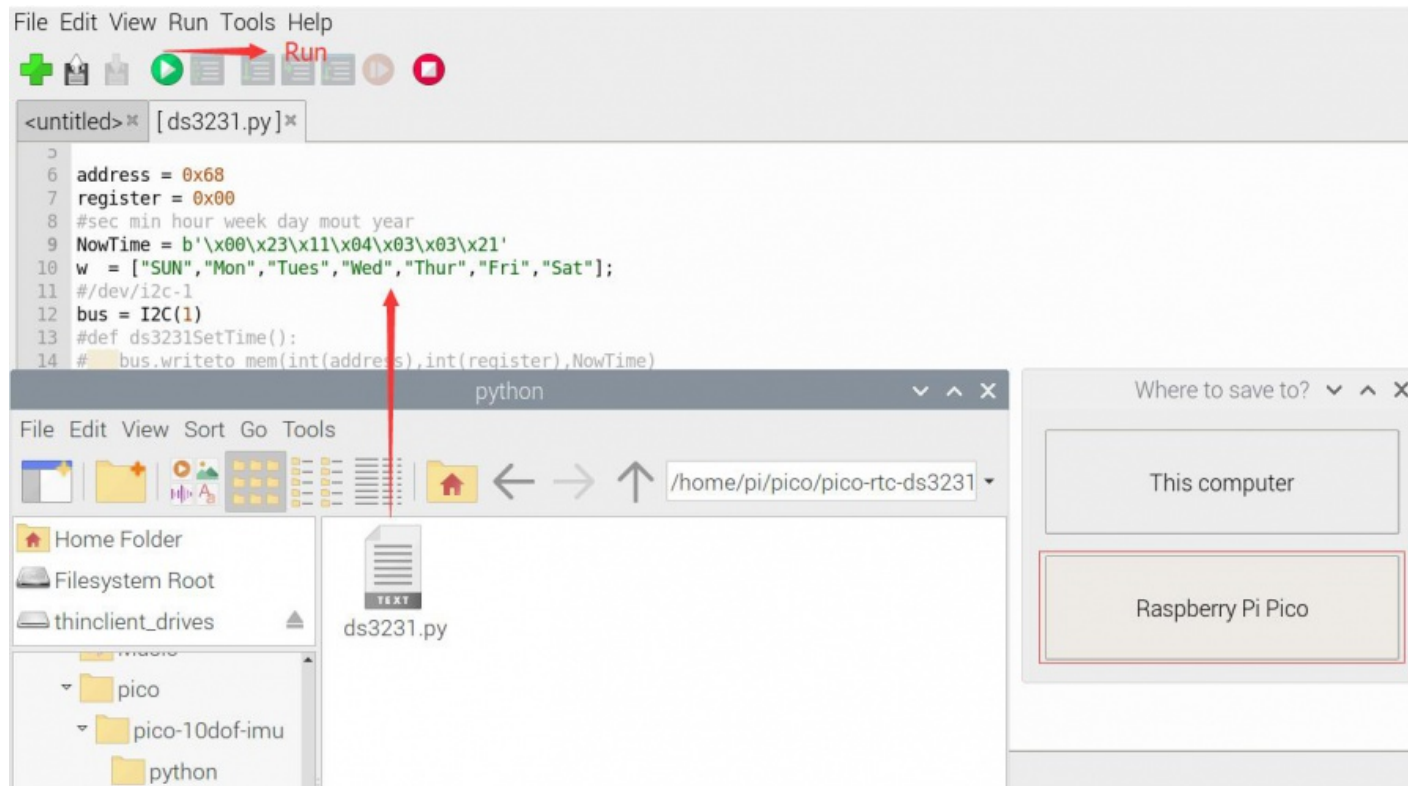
File Edit View Run Tools Help

Run

<untitled> ✖ [ ds3231.py ] ✖

5
6 address = 0x68
7 register = 0x00
8 #sec min hour week day mout year
9 NowTime = b'\x00\x23\x11\x04\x03\x03\x21'
10 w = ["SUN","Mon","Tues","Wed","Thur","Fri","Sat"];
11 #/dev/i2c-1
12 bus = I2C(1)
13 #def ds3231SetTime():
14 # bus.writeto mem(int(address),int(register),NowTime)

python

File Edit View Sort Go Tools

/home/pi/pico/pico-rtc-ds3231

Home Folder
Filesystem Root
thinclient_drives
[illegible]
pico
pico-10dof-imu
python

TEXT
ds3231.py

Where to save to?

This computer

Raspberry Pi Pico